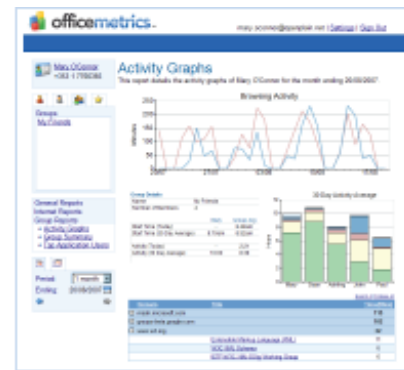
officemetrics

mary.oconnor@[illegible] | Settings | Sign Out

Mary O'Connor
+353 1 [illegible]

Groups
My Friends

General Reports
Internet Reports
Group Reports
Activity Graphs
Group Summary
Top Application Users

Period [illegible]
Ending 20/08/2007

Activity Graphs

This report details the activity graphs of Mary O'Connor for the month ending 20/08/2007

Browsing Activity

Minutes

30 Day Activity Average

Group Details
Name: My Friends

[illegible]

Domains | Title | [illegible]

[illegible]

Extensible Markup Language (XML)

W3C XML Schema

W3C XML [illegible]